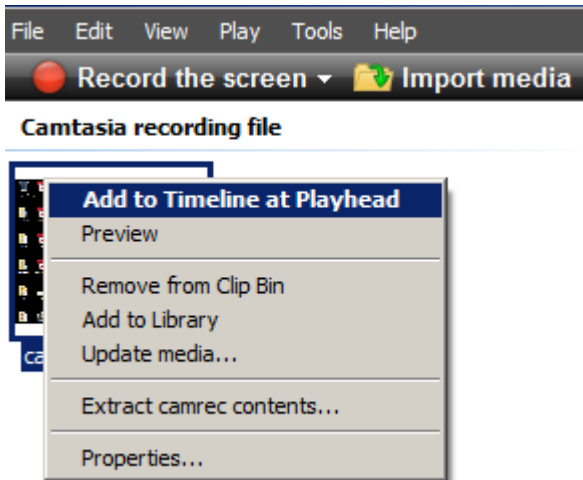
File Edit View Play Tools Help

Record the screen ▾ Import media

Camtasia recording file

Add to Timeline at Playhead
Preview
Remove from Clip Bin
Add to Library
Update media...
Extract camrec contents...
Properties...

ca